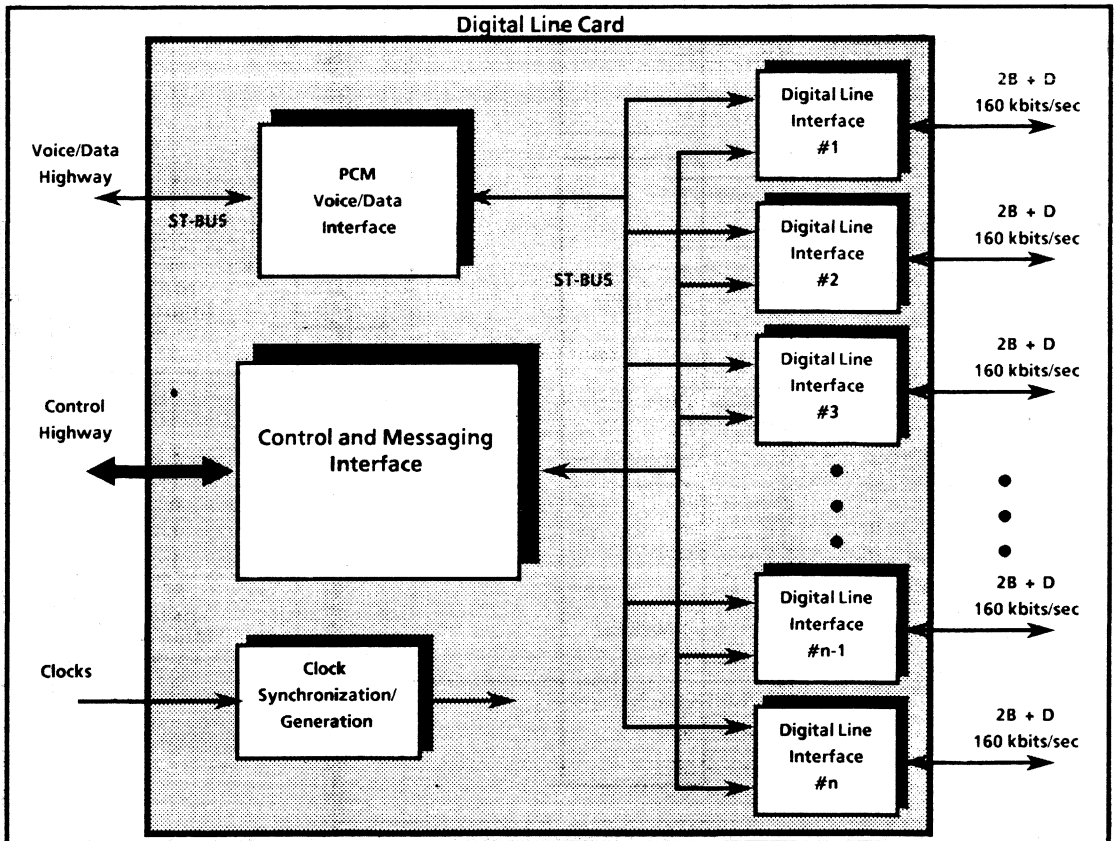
Digital Line Card

Voice/Data Highway

ST-BUS

PCM Voice/Data Interface

ST-BUS

Digital Line Interface #1

2B + D 160 kbits/sec

Digital Line Interface #2

2B + D 160 kbits/sec

Digital Line Interface #3

2B + D 160 kbits/sec

Control Highway

Control and Messaging Interface

Digital Line Interface #n-1

2B + D 160 kbits/sec

Clocks

Clock Synchronization/ Generation

Digital Line Interface #n

2B + D 160 kbits/sec